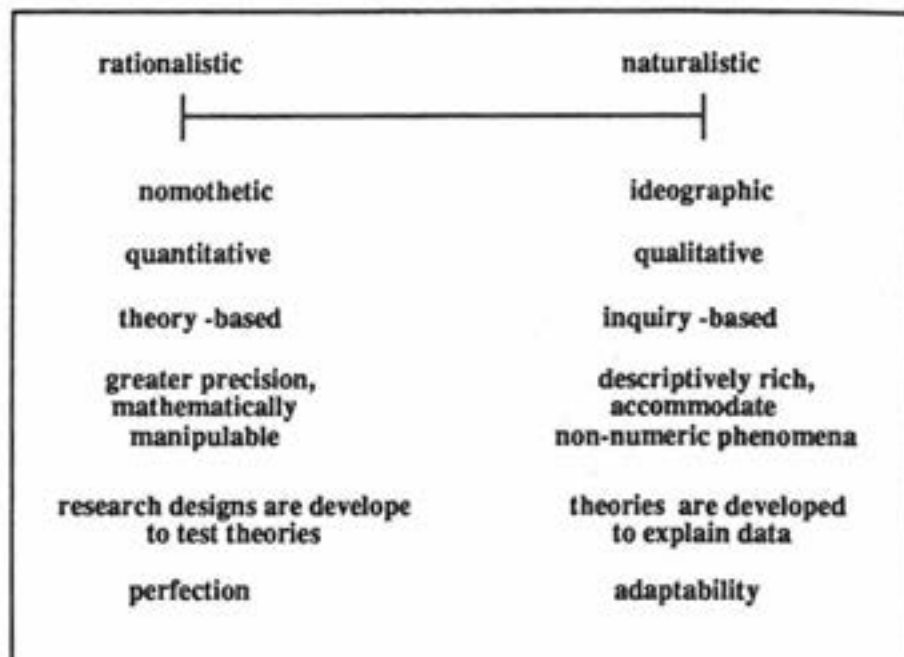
rationalistic

naturalistic

nomothetic

ideographic

quantitative

qualitative

theory -based

inquiry -based

greater precision, mathematically manipulable

descriptively rich, accommodate non-numeric phenomena

research designs are develope to test theories

theories are developed to explain data

perfection

adaptability